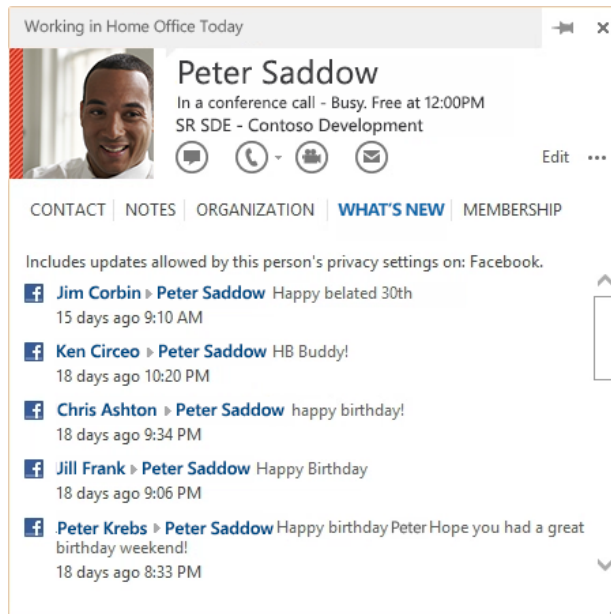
Working in Home Office Today

Peter Saddow
In a conference call - Busy. Free at 12:00PM
SR SDE - Contoso Development

Edit ···

CONTACT | NOTES | ORGANIZATION | WHAT'S NEW | MEMBERSHIP

Includes updates allowed by this person's privacy settings on: Facebook.

f Jim Corbin ▸ Peter Saddow Happy belated 30th
15 days ago 9:10 AM

f Ken Circeo ▸ Peter Saddow HB Buddy!
18 days ago 10:20 PM

f Chris Ashton ▸ Peter Saddow happy birthday!
18 days ago 9:34 PM

f Jill Frank ▸ Peter Saddow Happy Birthday
18 days ago 9:06 PM

f Peter Krebs ▸ Peter Saddow Happy birthday Peter Hope you had a great birthday weekend!
18 days ago 8:33 PM